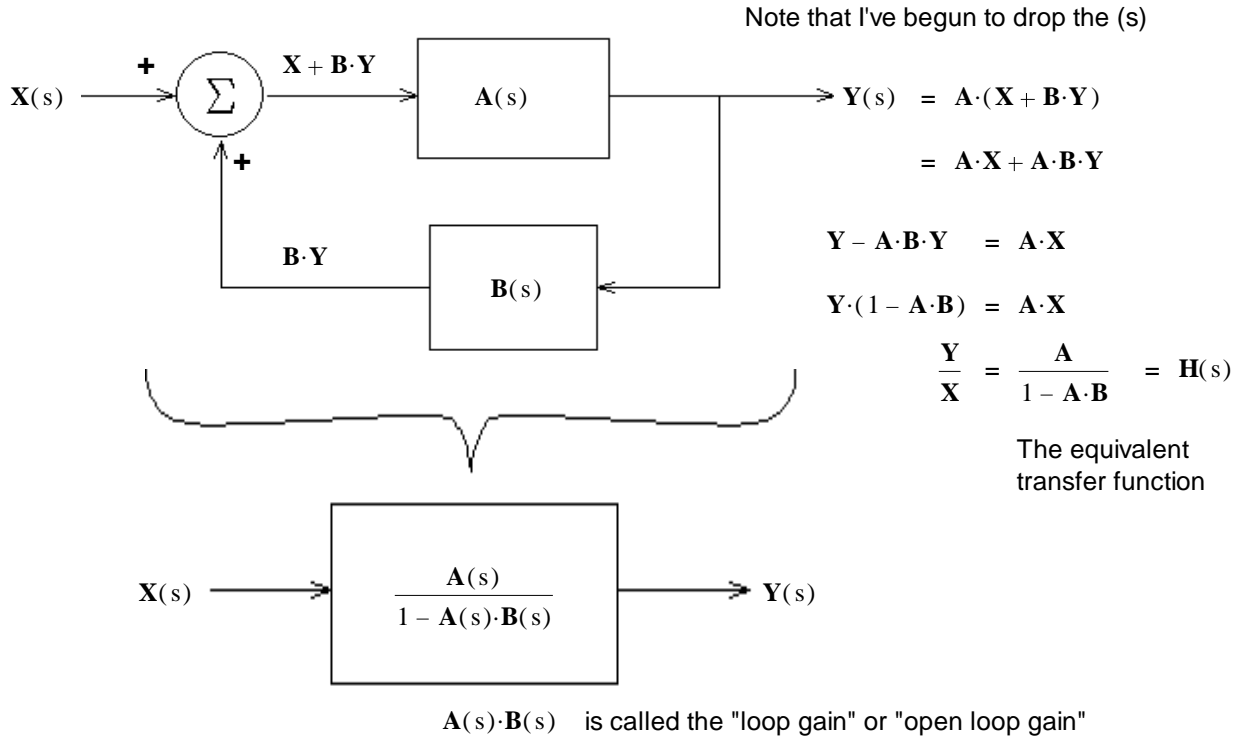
Note that I've begun to drop the (s)

$\mathbf{X}(s)$ + $\sum$ $\mathbf{X}+\mathbf{B}\cdot\mathbf{Y}$ $\mathbf{A}(s)$ $\mathbf{Y}(s) = \mathbf{A}\cdot(\mathbf{X}+\mathbf{B}\cdot\mathbf{Y})$

+ $= \mathbf{A}\cdot\mathbf{X}+\mathbf{A}\cdot\mathbf{B}\cdot\mathbf{Y}$

$\mathbf{B}\cdot\mathbf{Y}$ $\mathbf{B}(s)$

$\mathbf{Y}-\mathbf{A}\cdot\mathbf{B}\cdot\mathbf{Y} = \mathbf{A}\cdot\mathbf{X}$

$\mathbf{Y}\cdot(1-\mathbf{A}\cdot\mathbf{B}) = \mathbf{A}\cdot\mathbf{X}$

$\frac{\mathbf{Y}}{\mathbf{X}} = \frac{\mathbf{A}}{1-\mathbf{A}\cdot\mathbf{B}} = \mathbf{H}(s)$

The equivalent transfer function

$\mathbf{X}(s)$ $\frac{\mathbf{A}(s)}{1-\mathbf{A}(s)\cdot\mathbf{B}(s)}$ $\mathbf{Y}(s)$

$\mathbf{A}(s)\cdot\mathbf{B}(s)$ is called the "loop gain" or "open loop gain"